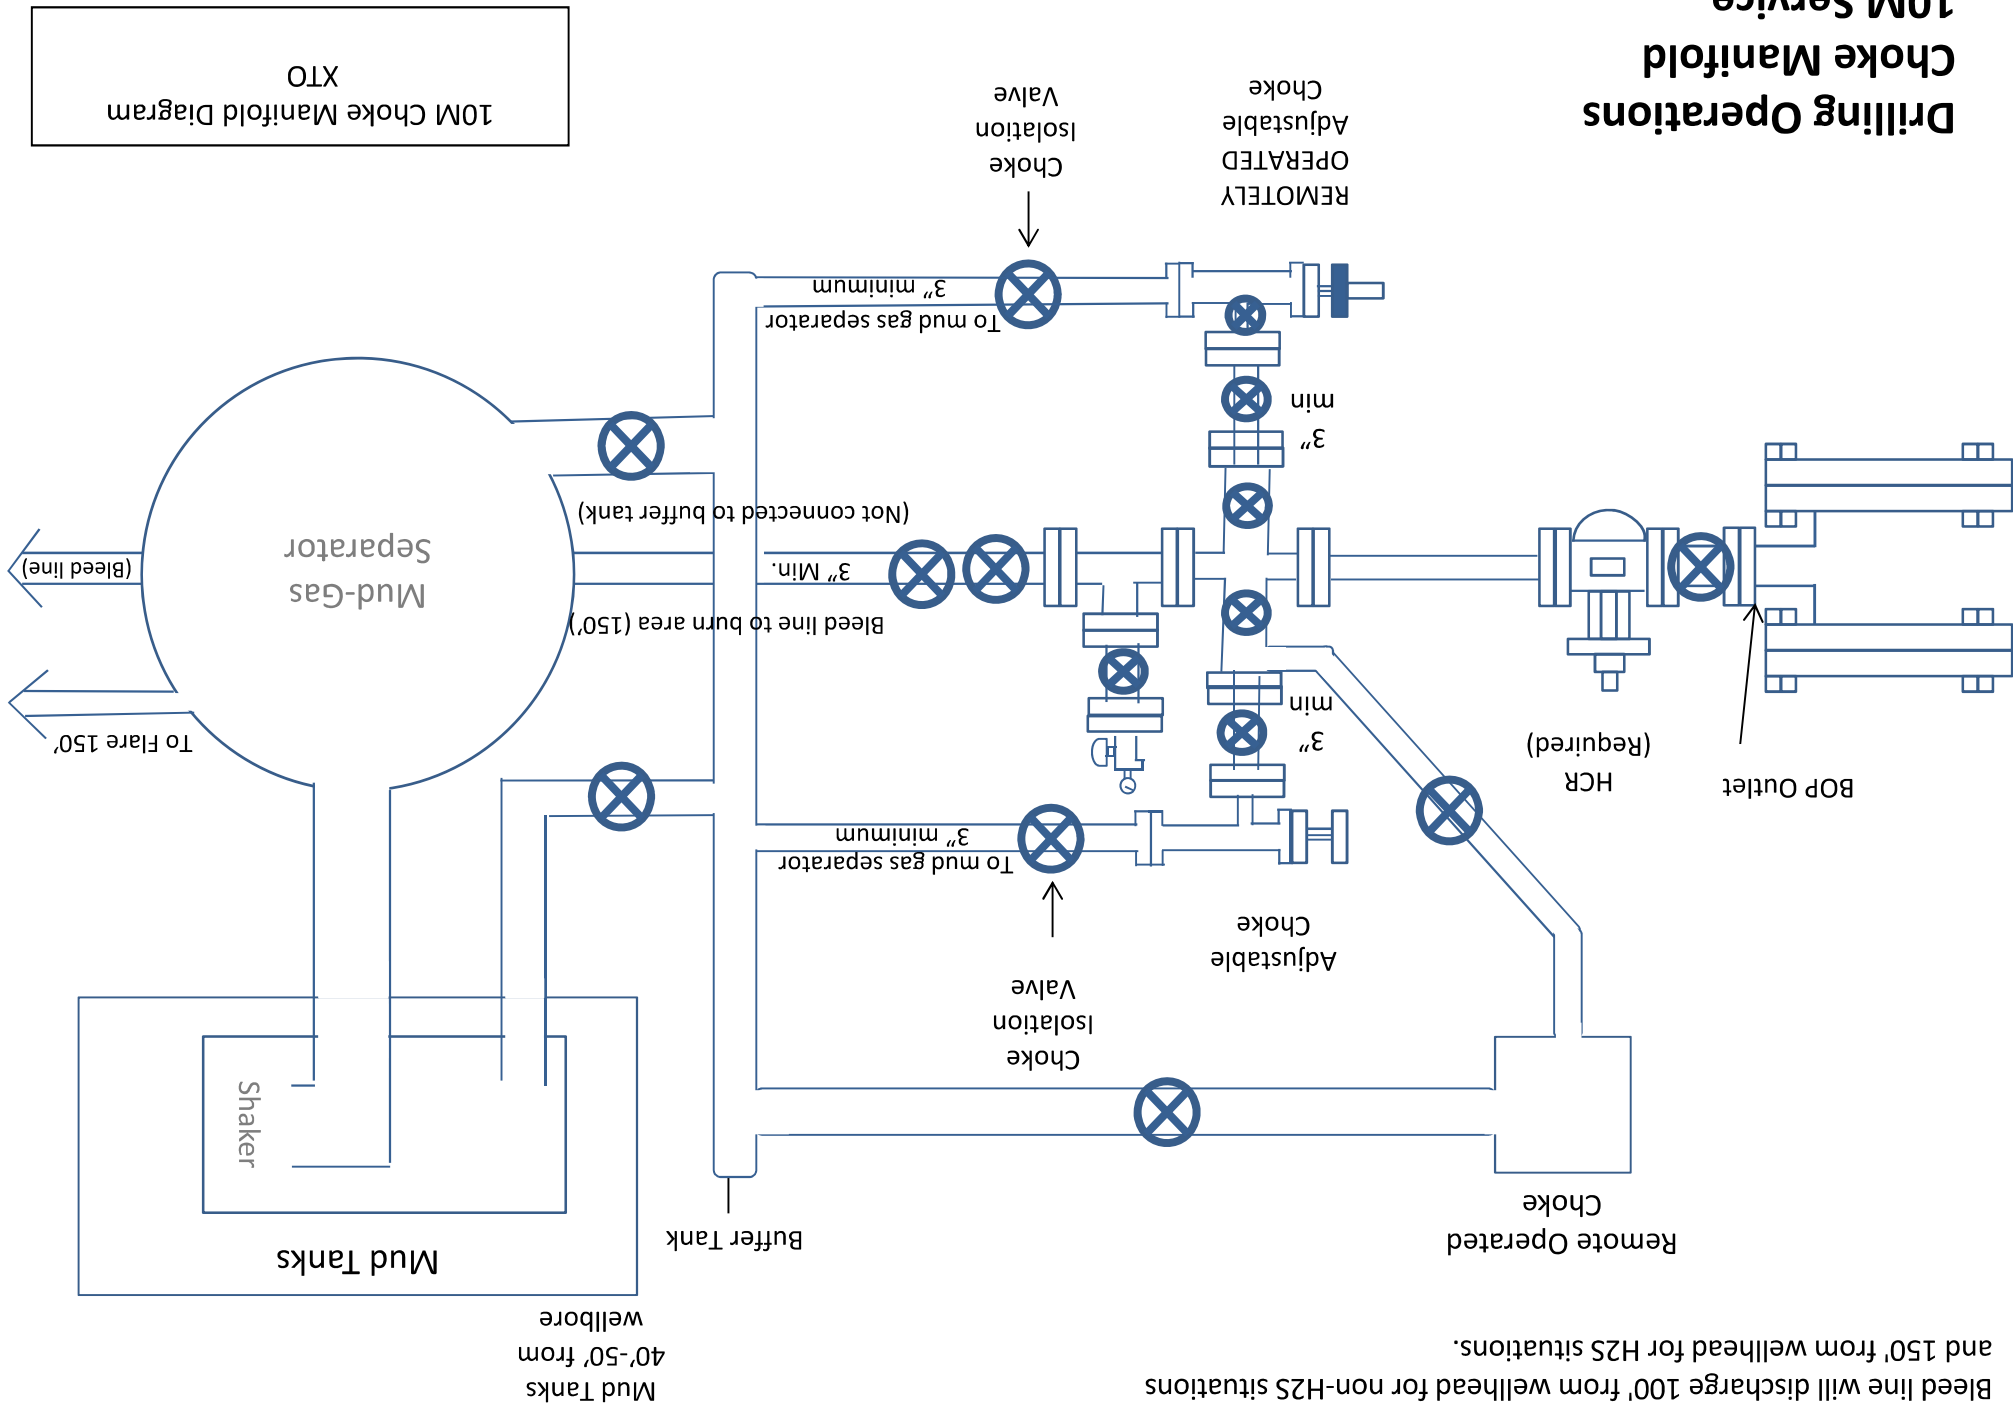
Bleed line will discharge 100' from wellhead for non-H2S situations and 150' from wellhead for H2S situations.

Mud Tanks 40'-50' from wellbore

Remote Operated Choke

Buffer Tank

Mud Tanks

Shaker

Choke Isolation Valve

Adjustable Choke

To mud gas separator

3" minimum

HCR (Required)

BOP Outlet

3" min

To Flare 150'

Bleed line to burn area (150')

Mud-Gas Separator

(Bleed line)

3" Min.

(Not connected to buffer tank)

3" min

To mud gas separator

3" minimum

REMOTELY OPERATED Adjustable Choke

Choke Isolation Valve

10M Choke Manifold Diagram XTO

Drilling Operations Choke Manifold 10M Service